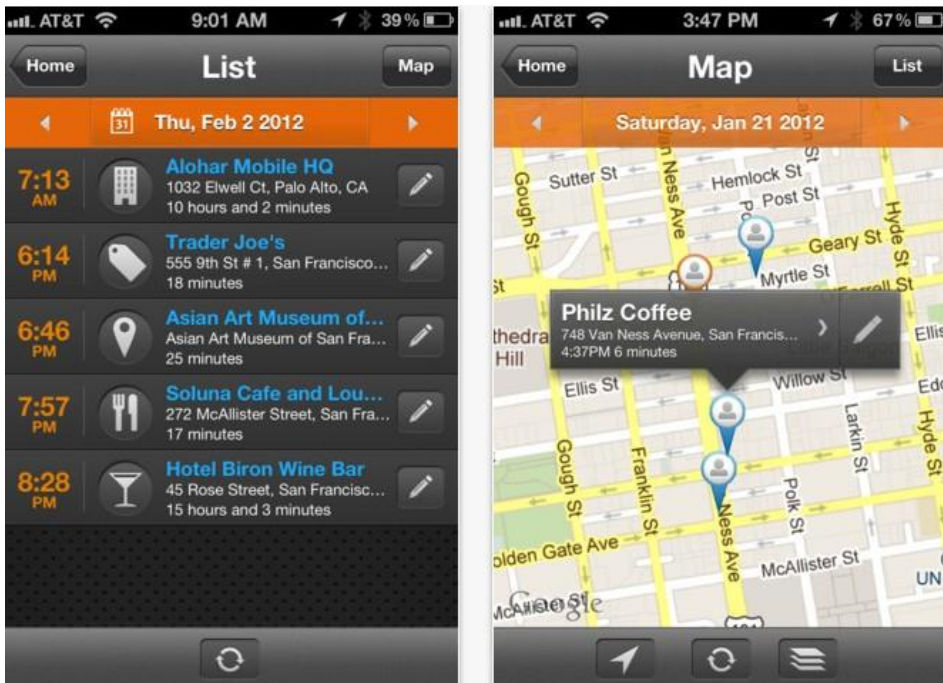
AT&T 9:01 AM 39%

Home List Map

Thu, Feb 2 2012

7:13 AM Alohar Mobile HQ 1032 Elwell Ct, Palo Alto, CA 10 hours and 2 minutes

6:14 PM Trader Joe's 555 9th St # 1, San Francisco... 18 minutes

6:46 PM Asian Art Museum of... Asian Art Museum of San Fra... 25 minutes

7:57 PM Soluna Cafe and Lou... 272 McAllister Street, San Fra... 17 minutes

8:28 PM Hotel Biron Wine Bar 45 Rose Street, San Francisc... 15 hours and 3 minutes

AT&T 3:47 PM 67%

Home Map List

Saturday, Jan 21 2012

Sutter St Hemlock St Post St Gough St Van Ness Ave Hyde St Geary St Myrtle St St

Philz Coffee 748 Van Ness Avenue, San Francis... 4:37PM 6 minutes

thedra Hill Ellis St Willow St Ellis Ed Larkin St Hyde St Gough St Franklin St Polk St Ness Ave olden Gate Ave McAllister St UN Google